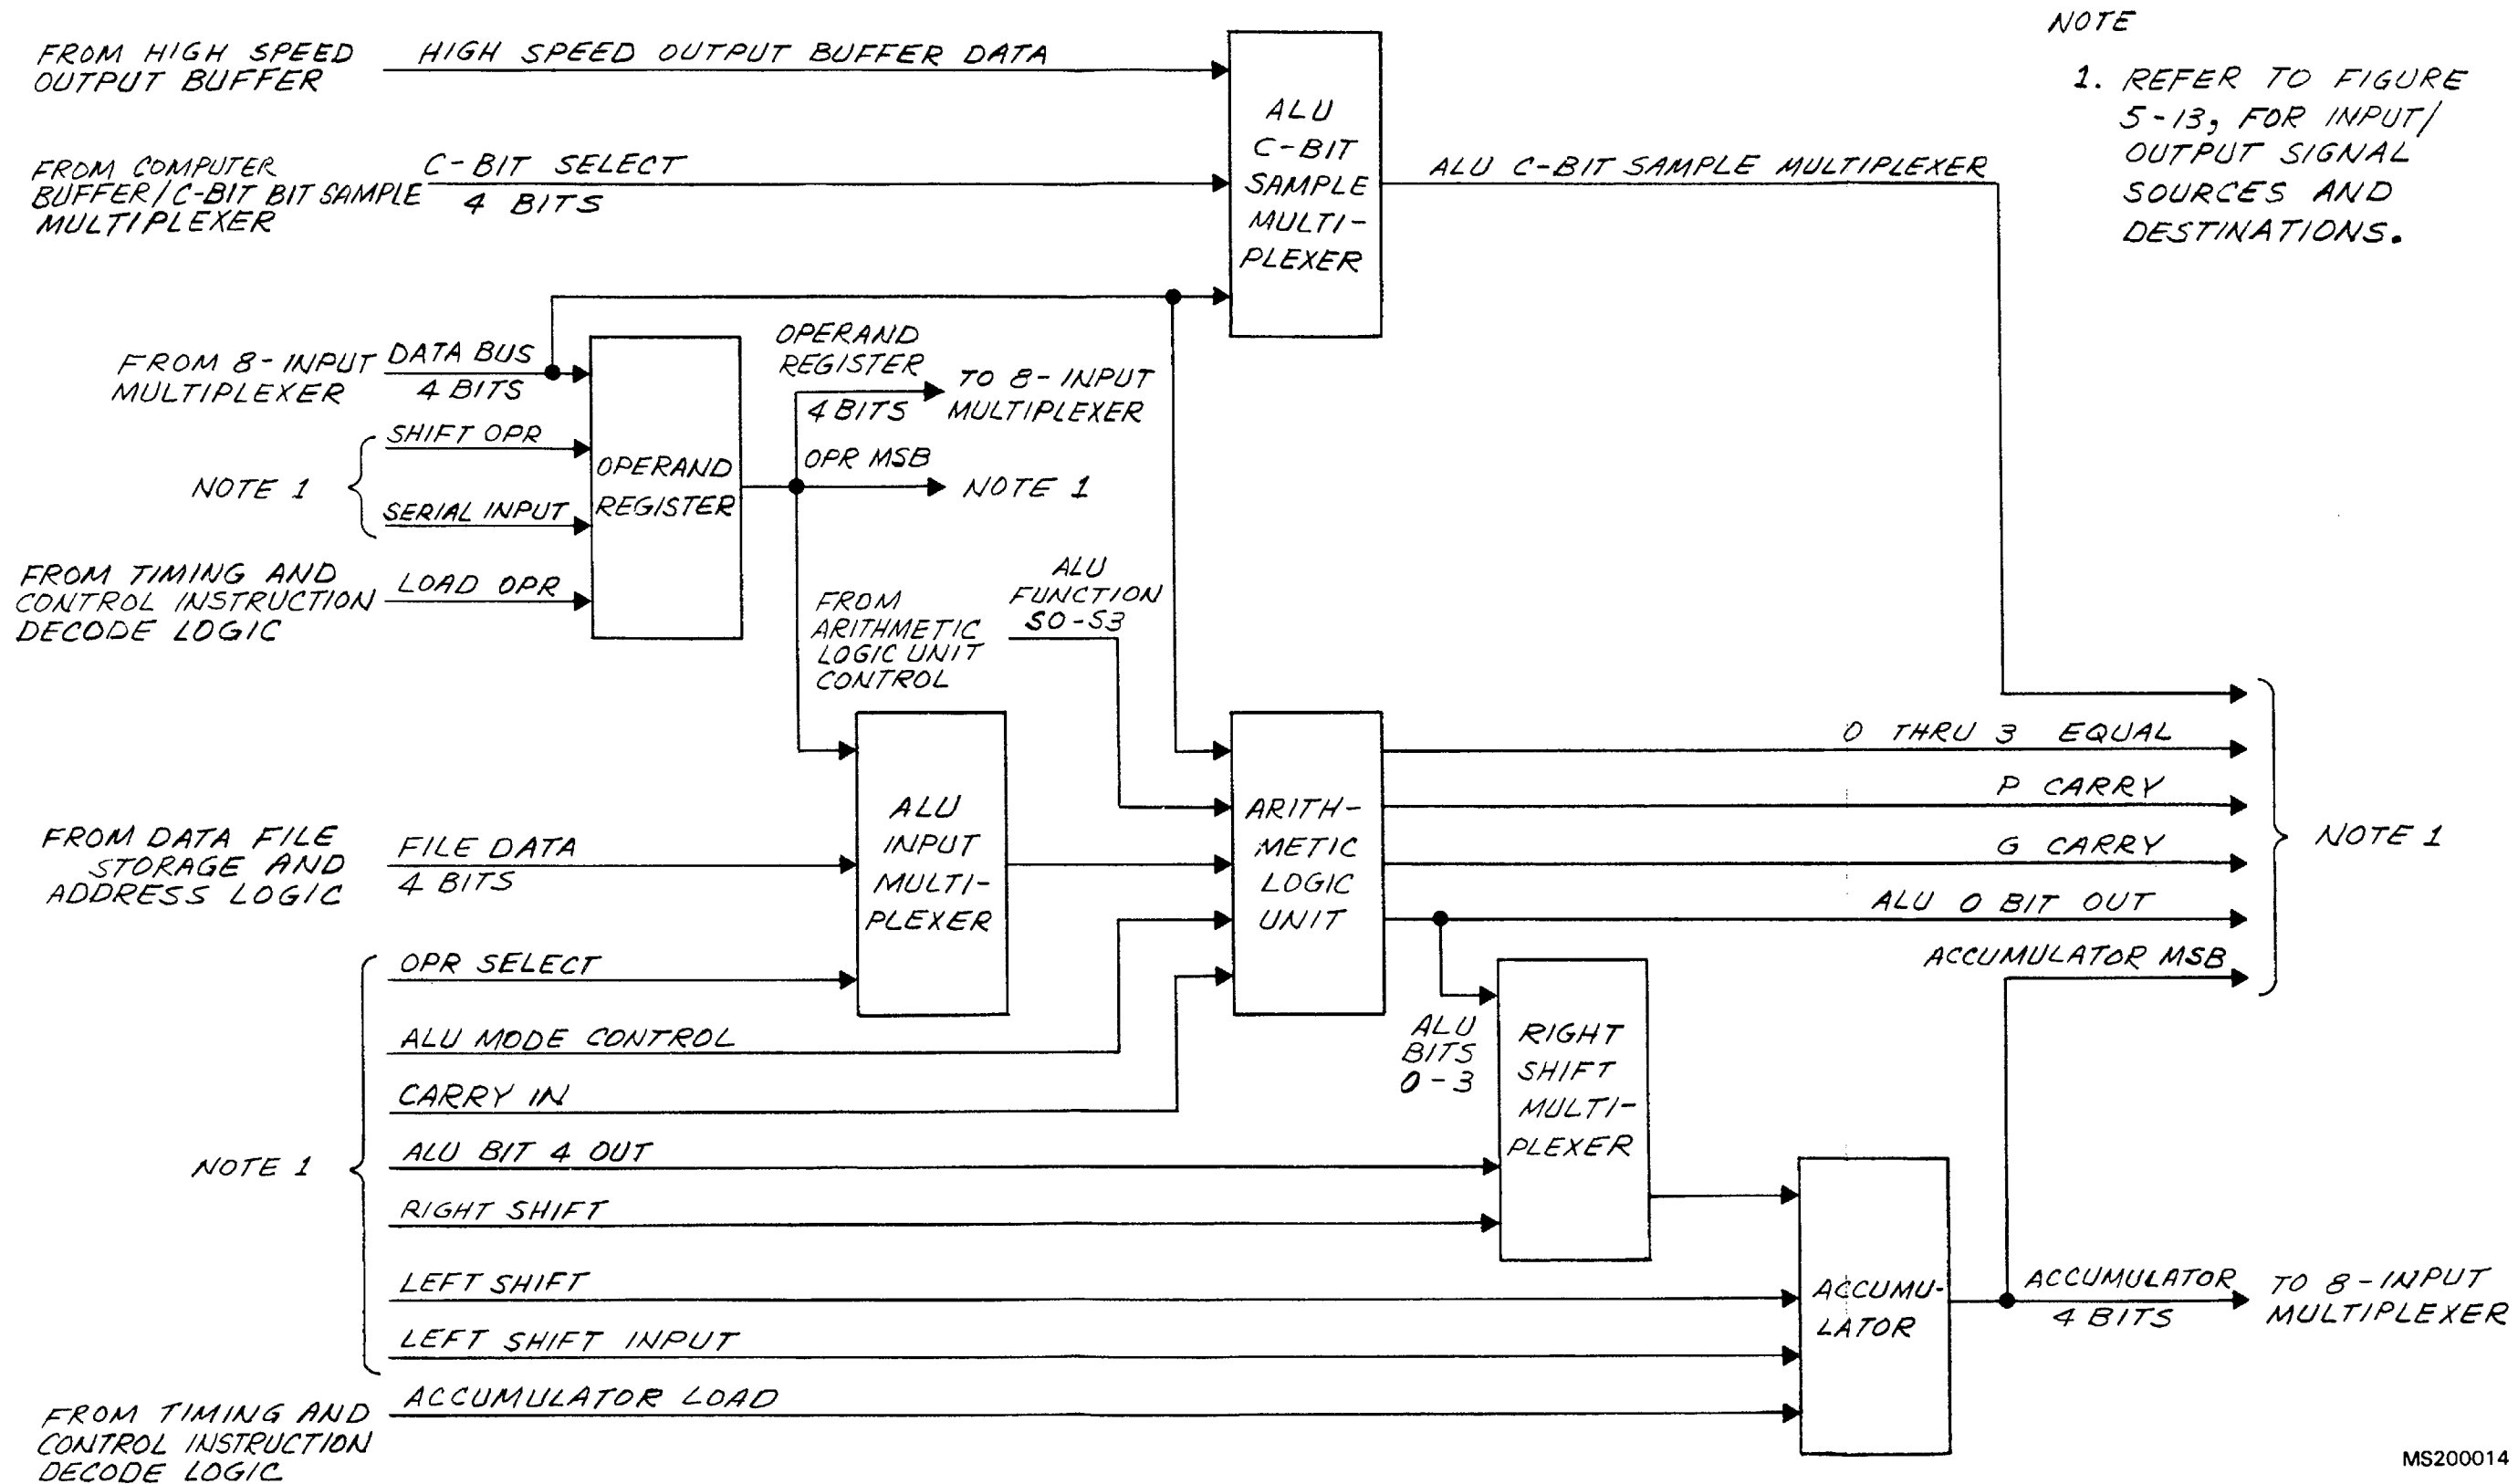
NOTE

1. REFER TO FIGURE 5-13, FOR INPUT/OUTPUT SIGNAL SOURCES AND DESTINATIONS.

FROM HIGH SPEED OUTPUT BUFFER

HIGH SPEED OUTPUT BUFFER DATA

FROM COMPUTER BUFFER/C-BIT BIT SAMPLE MULTIPLEXER

C-BIT SELECT 4 BITS

ALU C-BIT SAMPLE MULTIPLEXER

ALU C-BIT SAMPLE MULTIPLEXER

FROM 8-INPUT MULTIPLEXER

DATA BUS 4 BITS

NOTE 1

SHIFT OPR

SERIAL INPUT

OPERAND REGISTER

OPERAND REGISTER 4 BITS

TO 8-INPUT MULTIPLEXER

OPR MSB

NOTE 1

FROM TIMING AND CONTROL INSTRUCTION DECODE LOGIC

LOAD OPR

FROM ARITHMETIC LOGIC UNIT CONTROL

ALU FUNCTION S0-S3

ALU INPUT MULTIPLEXER

ARITHMETIC LOGIC UNIT

0 THRU 3 EQUAL

P CARRY

G CARRY

ALU 0 BIT OUT

ACCUMULATOR MSB

NOTE 1

FROM DATA FILE STORAGE AND ADDRESS LOGIC

FILE DATA 4 BITS

OPR SELECT

ALU MODE CONTROL

CARRY IN

NOTE 1

ALU BIT 4 OUT

RIGHT SHIFT

LEFT SHIFT

LEFT SHIFT INPUT

ALU BITS 0-3

RIGHT SHIFT MULTIPLEXER

ACCUMULATOR

ACCUMULATOR 4 BITS

TO 8-INPUT MULTIPLEXER

FROM TIMING AND CONTROL INSTRUCTION DECODE LOGIC

ACCUMULATOR LOAD

MS200014